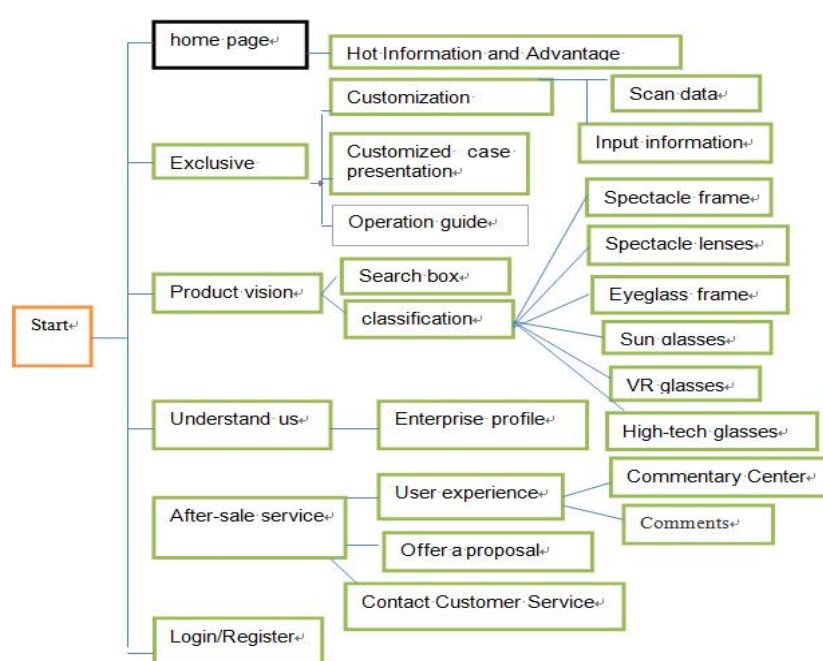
Start

home page

Hot Information and Advantage

Exclusive

Customization

Scan data

Input information

Customized case presentation

Operation guide

Product vision

Search box

classification

Spectacle frame

Spectacle lenses

Eyeglass frame

Sun glasses

VR glasses

High-tech glasses

Understand us

Enterprise profile

After-sale service

User experience

Commentary Center

Comments

Offer a proposal

Contact Customer Service

Login/Register